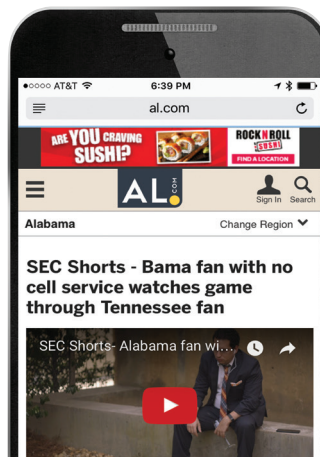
●○○○○ AT&T 6:39 PM

al.com

ARE YOU CRAVING SUSHI?

ROCK N ROLL SUSHI

FIND A LOCATION

AL.COM

Sign In

Search

Alabama

Change Region

SEC Shorts - Bama fan with no cell service watches game through Tennessee fan

SEC Shorts- Alabama fan wi...